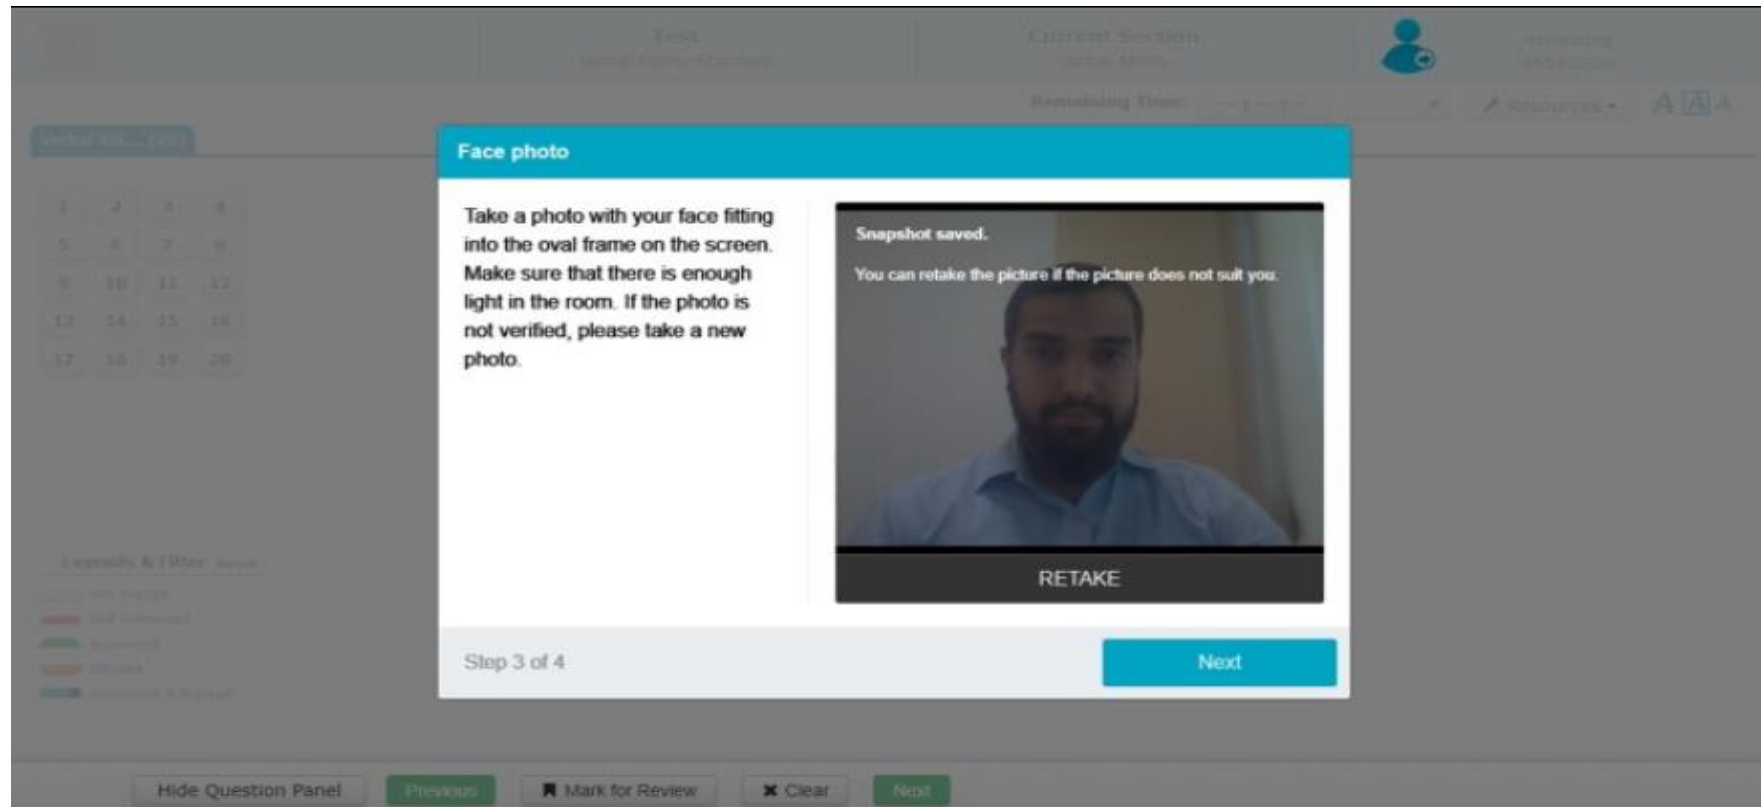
Test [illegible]

Current Section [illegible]

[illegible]

Remaining Time: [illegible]

Resources

A A A

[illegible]

| 1 | 2 | 3 | 4 |
|---|---|---|---|
| 5 | 6 | 7 | 8 |
| 9 | 10 | 11 | 12 |
| 13 | 14 | 15 | 16 |
| 17 | 18 | 19 | 20 |

Legends & Filter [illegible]

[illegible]

Face photo

Take a photo with your face fitting into the oval frame on the screen. Make sure that there is enough light in the room. If the photo is not verified, please take a new photo.

Snapshot saved.

You can retake the picture if the picture does not suit you.

RETAKE

Step 3 of 4

Next

Hide Question Panel

Previous

Mark for Review

Clear

Next